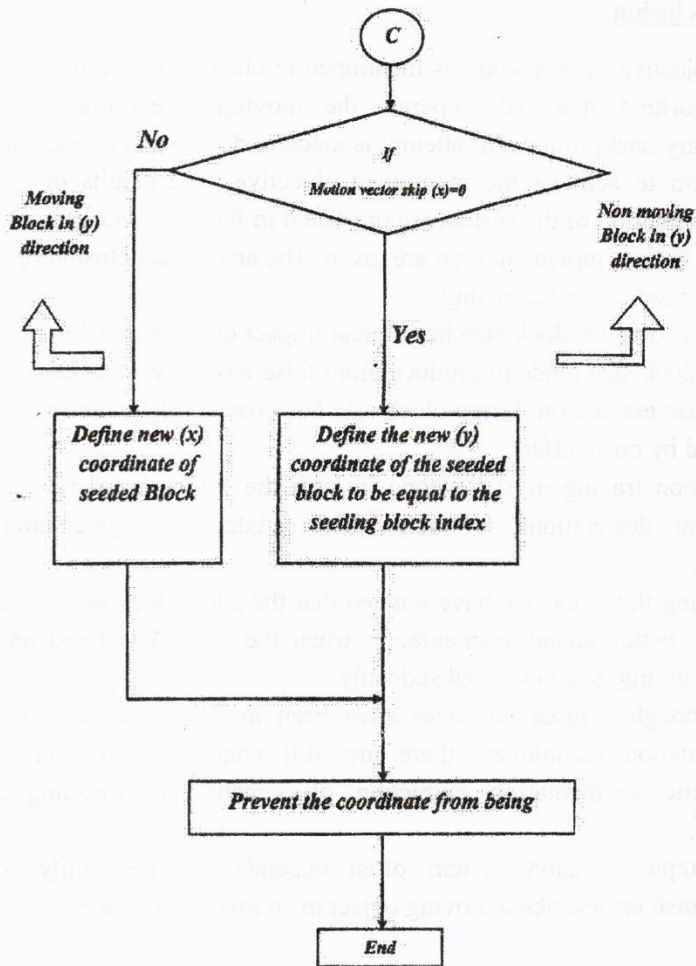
C

No

If

Motion vector skip (x)=0

Moving Block in (y) direction

Non moving Block in (y) direction

Yes

Define new (x) coordinate of seeded Block

Define the new (y) coordinate of the seeded block to be equal to the seeding block index

Prevent the coordinate from being

End